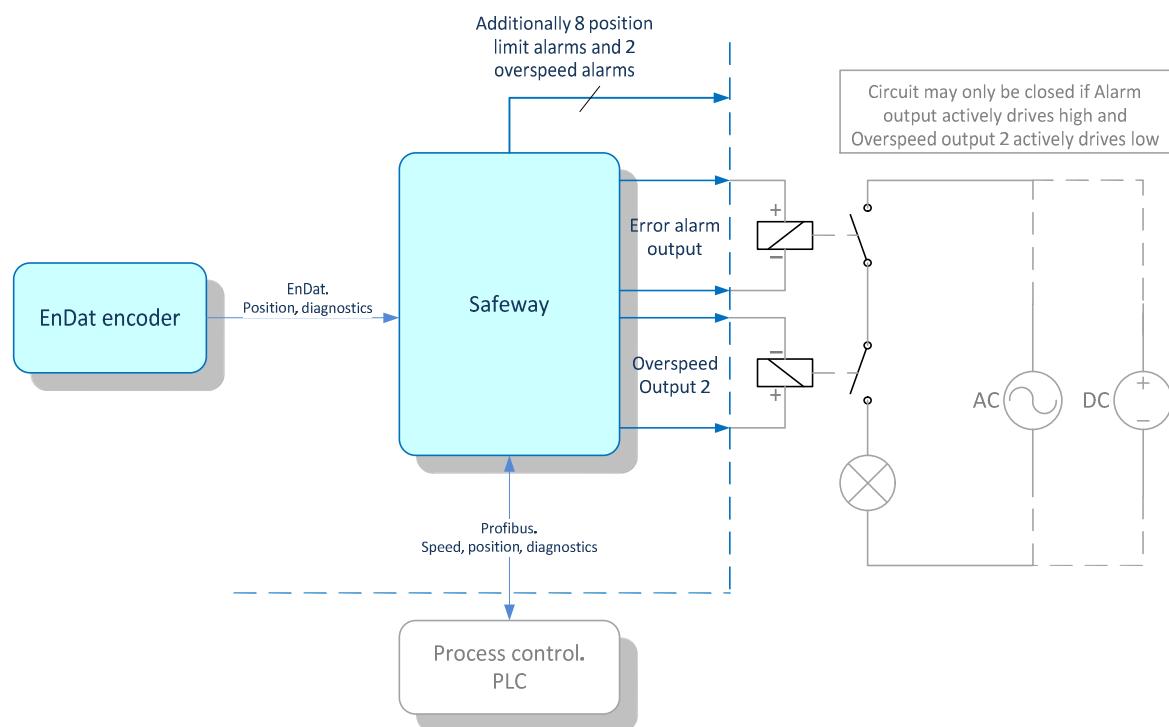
Additionally 8 position limit alarms and 2 overspeed alarms

Circuit may only be closed if Alarm output actively drives high and Overspeed output 2 actively drives low

EnDat encoder

EnDat.
Position, diagnostics

Safeway

Error alarm output

+

−

Overspeed Output 2

−

+

AC

DC

+

−

Profibus.
Speed, position, diagnostics

Process control.
PLC